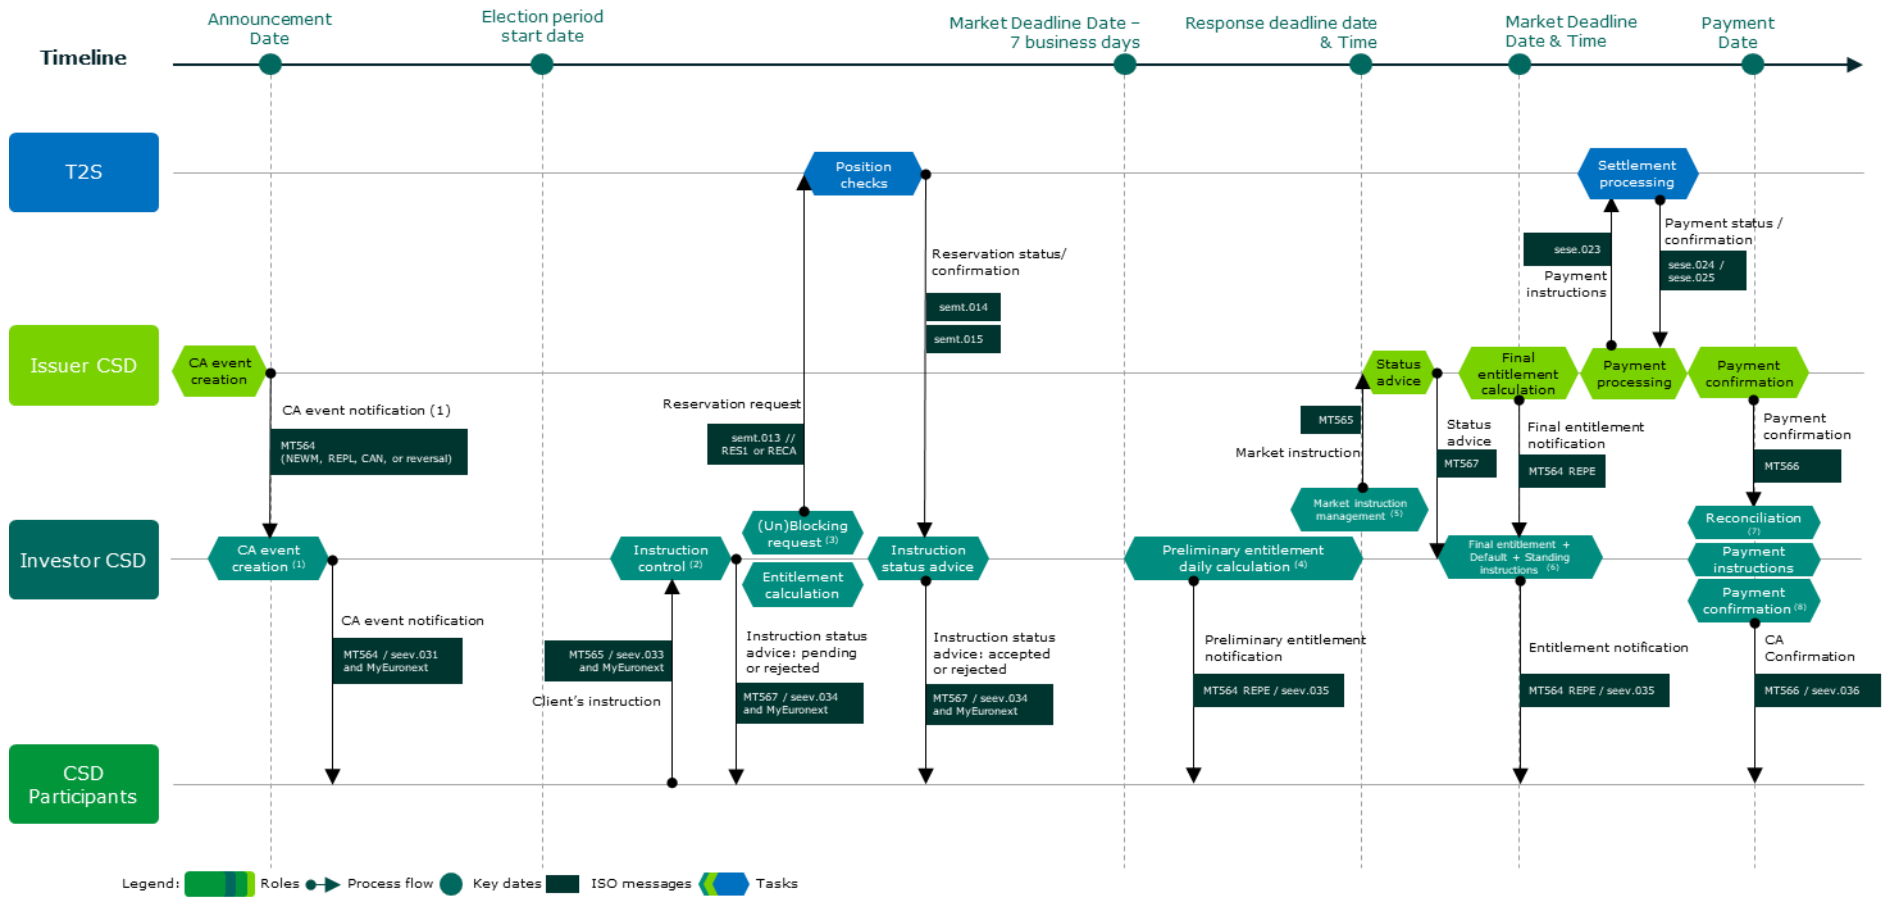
Timeline

Announcement Date

Election period start date

Market Deadline Date – 7 business days

Response deadline date & Time

Market Deadline Date & Time

Payment Date

T2S

Issuer CSD

Investor CSD

CSD Participants

Position checks

Settlement processing

Reservation status/ confirmation

semt.014

semt.015

sese.023

Payment instructions

Payment status / confirmation

sese.024 / sese.025

CA event creation

CA event notification (1)

MT564 (NEWM, REPL, CAN, or reversal)

Reservation request

semt.013 // RES1 or RECA

Status advice

Final entitlement calculation

Payment processing

Payment confirmation

MT565

Market instruction

Status advice

MT567

Final entitlement notification

MT564 REPE

Payment confirmation

MT566

Market instruction management (5)

CA event creation (1)

Instruction control (2)

(Un)Blocking request (3)

Entitlement calculation

Instruction status advice

Preliminary entitlement daily calculation (4)

Final entitlement + Default + Standing instructions (6)

Reconciliation (7)

Payment instructions

Payment confirmation (8)

CA event notification

MT564 / seev.031 and MyEuronext

MT565 / seev.033 and MyEuronext

Client's instruction

Instruction status advice: pending or rejected

MT567 / seev.034 and MyEuronext

Instruction status advice: accepted or rejected

MT567 / seev.034 and MyEuronext

Preliminary entitlement notification

MT564 REPE / seev.035

Entitlement notification

MT564 REPE / seev.035

CA Confirmation

MT566 / seev.036

Legend: Roles Process flow Key dates ISO messages Tasks